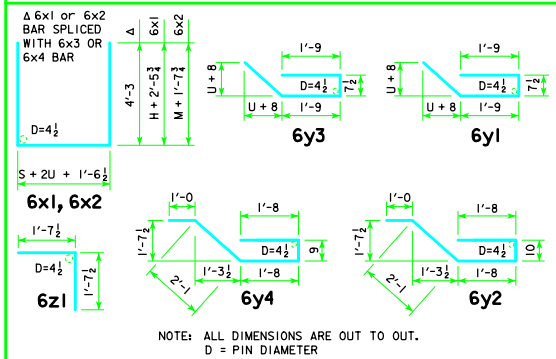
Δ 6x1 or 6x2 BAR SPLICED WITH 6x3 OR 6x4 BAR

D=$4\frac{1}{2}$

S + 2U + 1'-$6\frac{1}{2}$

6x1, 6x2

| Δ | 6x1 | 6x2 |
|---|---|---|
| 4'-3 | H + 2'-$5\frac{3}{4}$ | M + 1'-$7\frac{3}{4}$ |

1'-9
U + 8
D=$4\frac{1}{2}$
$7\frac{1}{2}$
U + 8
1'-9

6y3

1'-9
U + 8
D=$4\frac{1}{2}$
$7\frac{1}{2}$
U + 8
1'-9

6y1

1'-$7\frac{1}{2}$
D=$4\frac{1}{2}$
1'-$7\frac{1}{2}$

6z1

1'-0
1'-$7\frac{1}{2}$
1'-8
D=$4\frac{1}{2}$
9
2'-1
1'-$3\frac{1}{2}$
1'-8

6y4

1'-0
1'-$7\frac{1}{2}$
1'-8
D=$4\frac{1}{2}$
10
2'-1
1'-$3\frac{1}{2}$
1'-8

6y2

NOTE: ALL DIMENSIONS ARE OUT TO OUT.
D = PIN DIAMETER